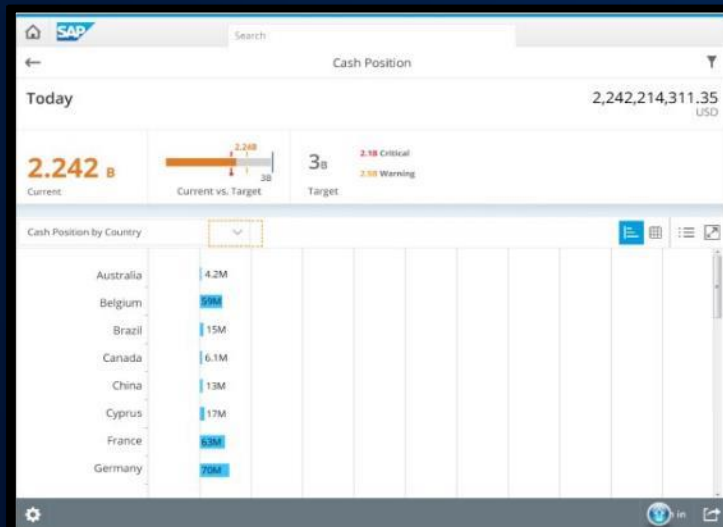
SAP

Search

Cash Position

Today

2,242,214,311.35
USD

2.242 B
Current

2.24B
3B
Current vs. Target

3B
Target

2.1B Critical
2.5B Warning

Cash Position by Country

Australia 4.2M
Belgium 59M
Brazil 15M
Canada 6.1M
China 13M
Cyprus 17M
France 63M
Germany 70M

in